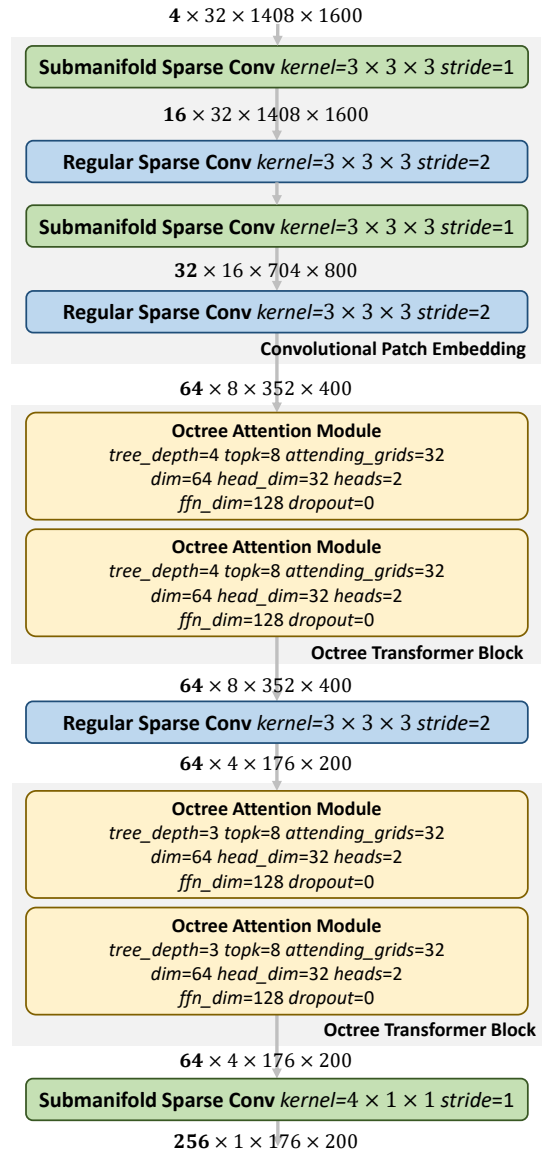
$\mathbf{4} \times 32 \times 1408 \times 1600$

**Submanifold Sparse Conv** *kernel*=$3 \times 3 \times 3$ *stride*=1

$\mathbf{16} \times 32 \times 1408 \times 1600$

**Regular Sparse Conv** *kernel*=$3 \times 3 \times 3$ *stride*=2

**Submanifold Sparse Conv** *kernel*=$3 \times 3 \times 3$ *stride*=1

$\mathbf{32} \times 16 \times 704 \times 800$

**Regular Sparse Conv** *kernel*=$3 \times 3 \times 3$ *stride*=2

**Convolutional Patch Embedding**

$\mathbf{64} \times 8 \times 352 \times 400$

**Octree Attention Module**
*tree_depth*=4 *topk*=8 *attending_grids*=32
*dim*=64 *head_dim*=32 *heads*=2
*ffn_dim*=128 *dropout*=0

**Octree Attention Module**
*tree_depth*=4 *topk*=8 *attending_grids*=32
*dim*=64 *head_dim*=32 *heads*=2
*ffn_dim*=128 *dropout*=0

**Octree Transformer Block**

$\mathbf{64} \times 8 \times 352 \times 400$

**Regular Sparse Conv** *kernel*=$3 \times 3 \times 3$ *stride*=2

$\mathbf{64} \times 4 \times 176 \times 200$

**Octree Attention Module**
*tree_depth*=3 *topk*=8 *attending_grids*=32
*dim*=64 *head_dim*=32 *heads*=2
*ffn_dim*=128 *dropout*=0

**Octree Attention Module**
*tree_depth*=3 *topk*=8 *attending_grids*=32
*dim*=64 *head_dim*=32 *heads*=2
*ffn_dim*=128 *dropout*=0

**Octree Transformer Block**

$\mathbf{64} \times 4 \times 176 \times 200$

**Submanifold Sparse Conv** *kernel*=$4 \times 1 \times 1$ *stride*=1

$\mathbf{256} \times 1 \times 176 \times 200$